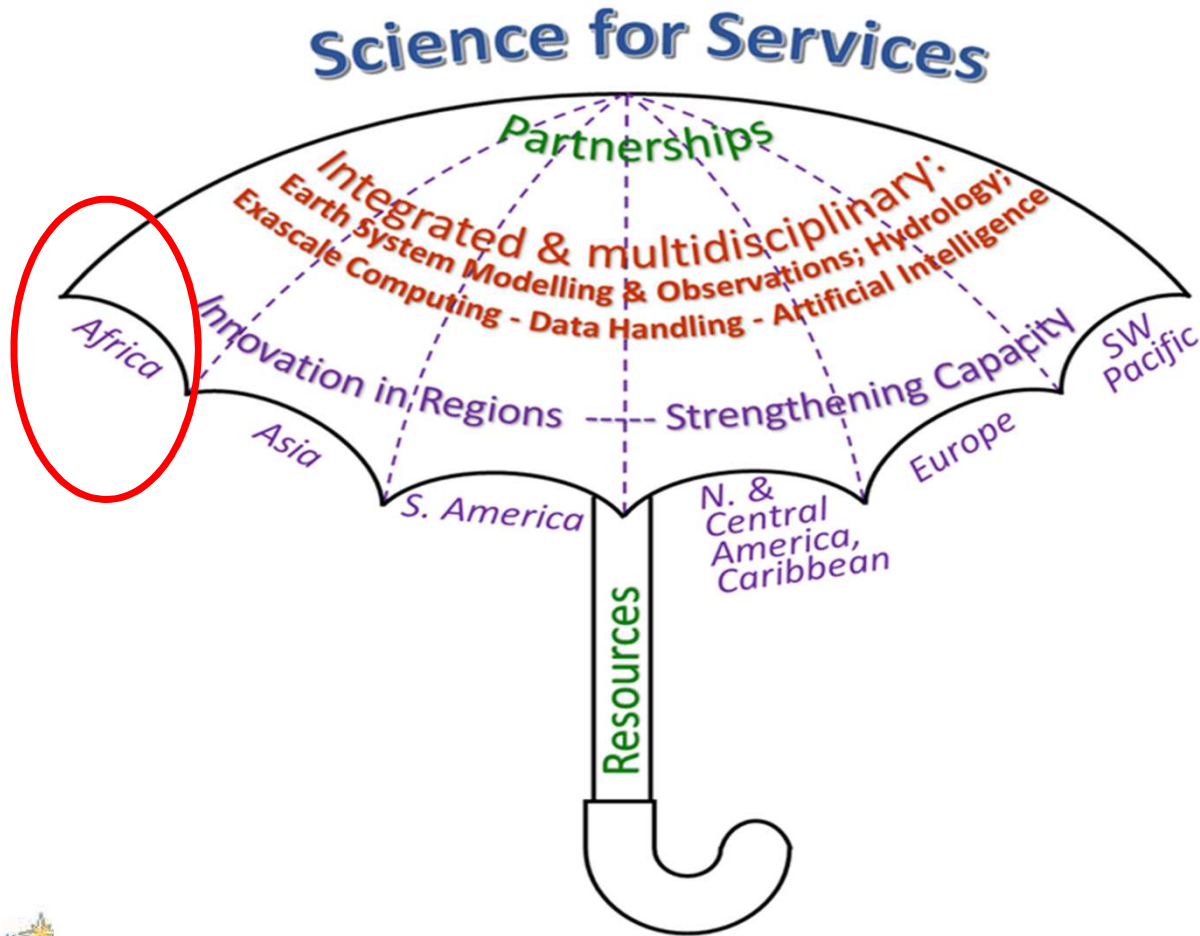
Science for Services

Partnerships

Integrated & multidisciplinary:
Earth System Modelling & Observations; Hydrology;
Exascale Computing - Data Handling - Artificial Intelligence

Innovation in Regions ---- Strengthening Capacity

Africa

Asia

S. America

N. & Central America, Caribbean

Europe

SW Pacific

Resources